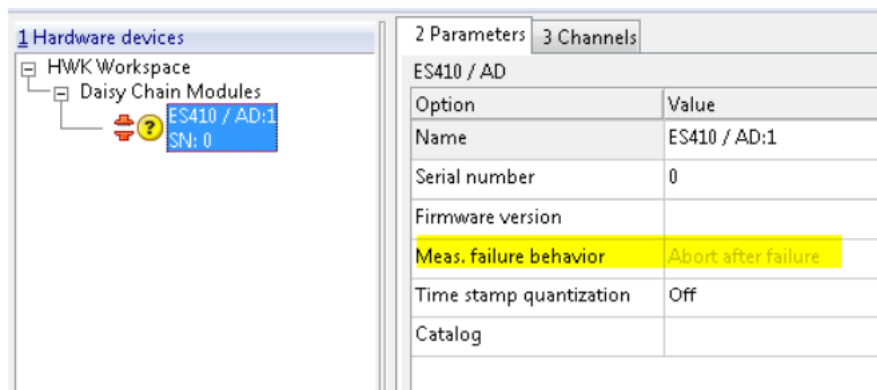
1 Hardware devices

HWK Workspace
Daisy Chain Modules
ES410 / AD:1
SN: 0

2 Parameters | 3 Channels

ES410 / AD

| Option | Value |
|---|---|
| Name | ES410 / AD:1 |
| Serial number | 0 |
| Firmware version | |
| Meas. failure behavior | Abort after failure |
| Time stamp quantization | Off |
| Catalog | |